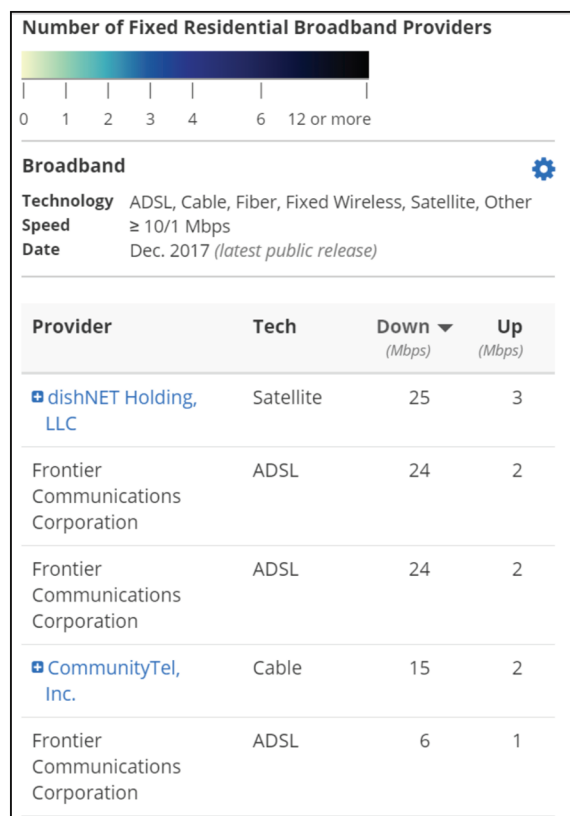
Number of Fixed Residential Broadband Providers

0 1 2 3 4 6 12 or more

Broadband

| | |
|---|---|
| Technology | ADSL, Cable, Fiber, Fixed Wireless, Satellite, Other |
| Speed | ≥ 10/1 Mbps |
| Date | Dec. 2017 *(latest public release)* |

| Provider | Tech | Down ▼ (Mbps) | Up (Mbps) |
|---|---|---|---|
| dishNET Holding, LLC | Satellite | 25 | 3 |
| Frontier Communications Corporation | ADSL | 24 | 2 |
| Frontier Communications Corporation | ADSL | 24 | 2 |
| CommunityTel, Inc. | Cable | 15 | 2 |
| Frontier Communications Corporation | ADSL | 6 | 1 |